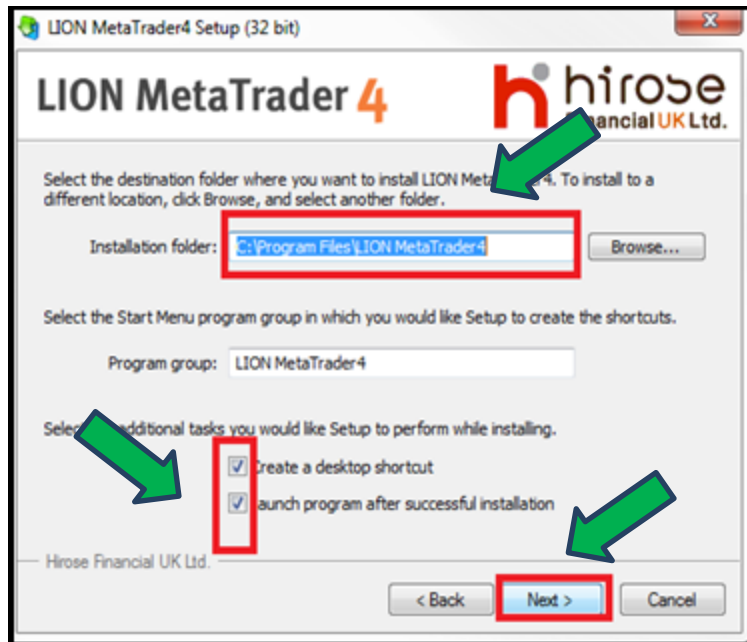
LION MetaTrader4 Setup (32 bit)

LION MetaTrader 4

hirose Financial UK Ltd.

Select the destination folder where you want to install LION Meta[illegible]4. To install to a different location, click Browse, and select another folder.

Installation folder: C:\Program Files\LION MetaTrader4

Browse...

Select the Start Menu program group in which you would like Setup to create the shortcuts.

Program group: LION MetaTrader4

Sele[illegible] additional tasks you would like Setup to perform while installing.

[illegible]reate a desktop shortcut

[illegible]aunch program after successful installation

Hirose Financial UK Ltd.

< Back

Next >

Cancel